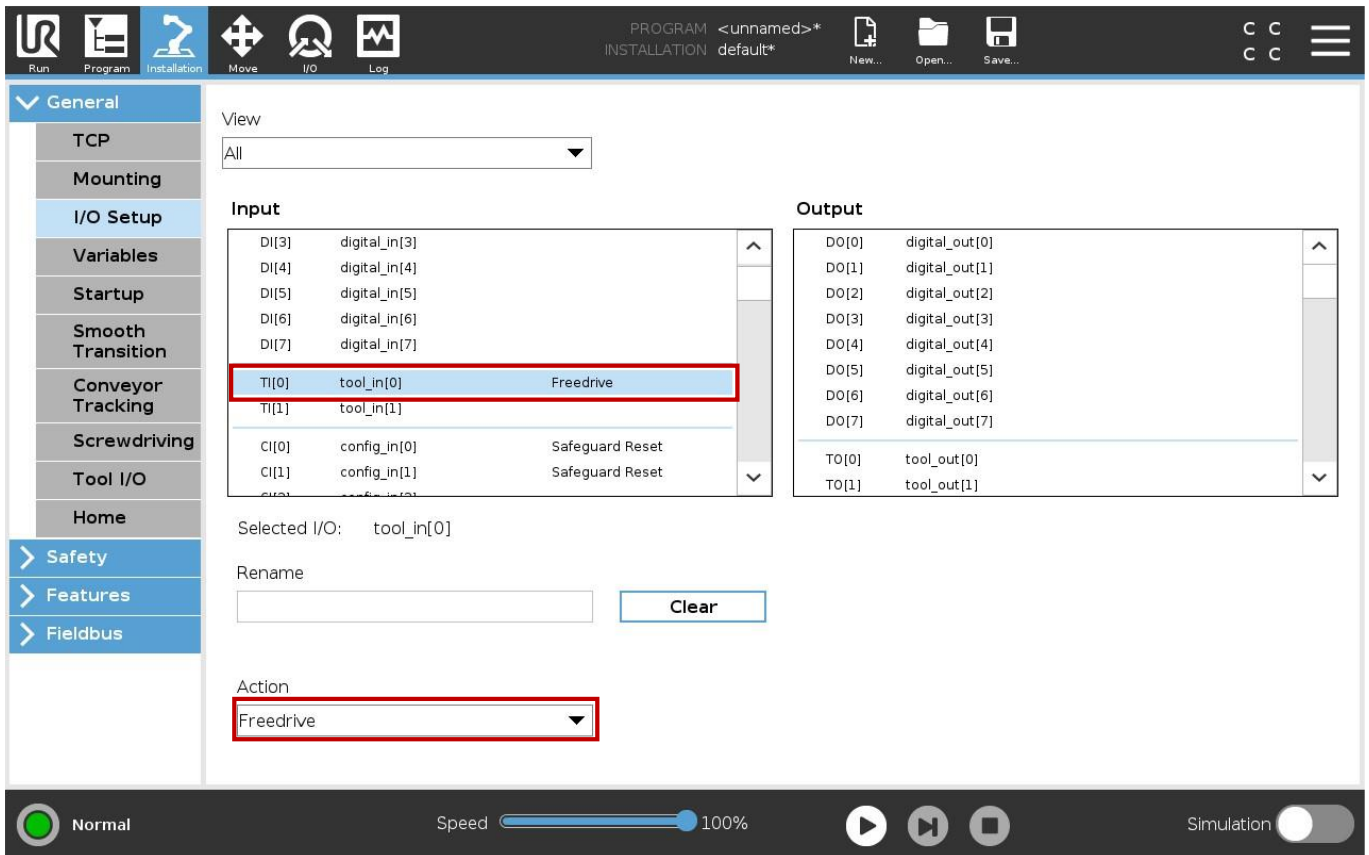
Run Program Installation Move I/O Log

PROGRAM <unnamed>*
INSTALLATION default*

New... Open... Save...

C C
C C

General
TCP
Mounting
I/O Setup
Variables
Startup
Smooth Transition
Conveyor Tracking
Screwdriving
Tool I/O
Home
Safety
Features
Fieldbus

View
All

Input

| | | |
|---|---|---|
| DI[3] | digital_in[3] | |
| DI[4] | digital_in[4] | |
| DI[5] | digital_in[5] | |
| DI[6] | digital_in[6] | |
| DI[7] | digital_in[7] | |
| TI[0] | tool_in[0] | Freedrive |
| TI[1] | tool_in[1] | |
| CI[0] | config_in[0] | Safeguard Reset |
| CI[1] | config_in[1] | Safeguard Reset |

Output

| | |
|---|---|
| DO[0] | digital_out[0] |
| DO[1] | digital_out[1] |
| DO[2] | digital_out[2] |
| DO[3] | digital_out[3] |
| DO[4] | digital_out[4] |
| DO[5] | digital_out[5] |
| DO[6] | digital_out[6] |
| DO[7] | digital_out[7] |
| TO[0] | tool_out[0] |
| TO[1] | tool_out[1] |

Selected I/O: tool_in[0]

Rename

Clear

Action
Freedrive

Normal

Speed 100%

Simulation